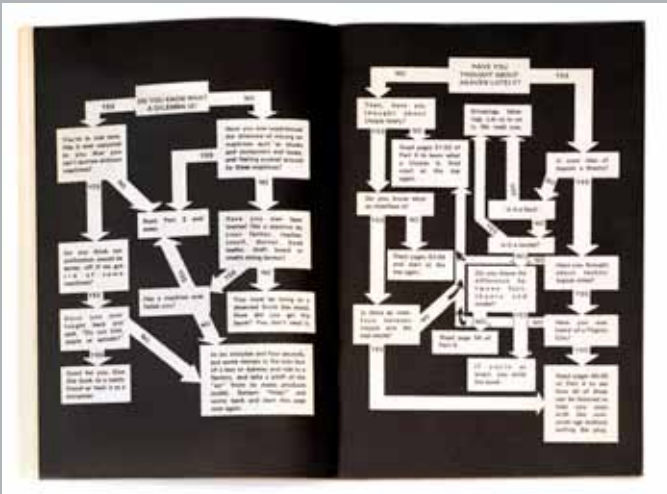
DO YOU KNOW WHAT A DILEMMA IS?

YES

NO

You're in real luck. Read Part 2 and see.

Have you ever considered the dilemma of relying on machines such as those god computers and tools, and feeling scared around by these machines?

NO

YES

Read Part 2 and see.

Have you ever been treated like a machine by your family, teacher, yourself?

Do you think our civilization would be better off if we got rid of these machines?

Have you ever thought back and said, "Do you feel more or better?"

Did a machine ever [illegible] you?

Read Part 2 and see.

You must be living in a machine that the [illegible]. How did you get there? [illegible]

Read this book to a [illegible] friend or read it to a computer.

As an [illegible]

HAVE YOU THOUGHT ABOUT HEAVEN LATELY?

NO

YES

Then, have you thought about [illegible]?

Read pages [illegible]

Do you know what an interface is?

Read pages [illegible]

Is there an interface between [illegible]?

Do you know the difference between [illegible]?

Read page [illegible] of Part 4

If you're an expert, you are the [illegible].

Is it a Xerox?

Is it a house?

Have you thought about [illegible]?

Have you ever heard of a Hippie film?

Read pages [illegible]